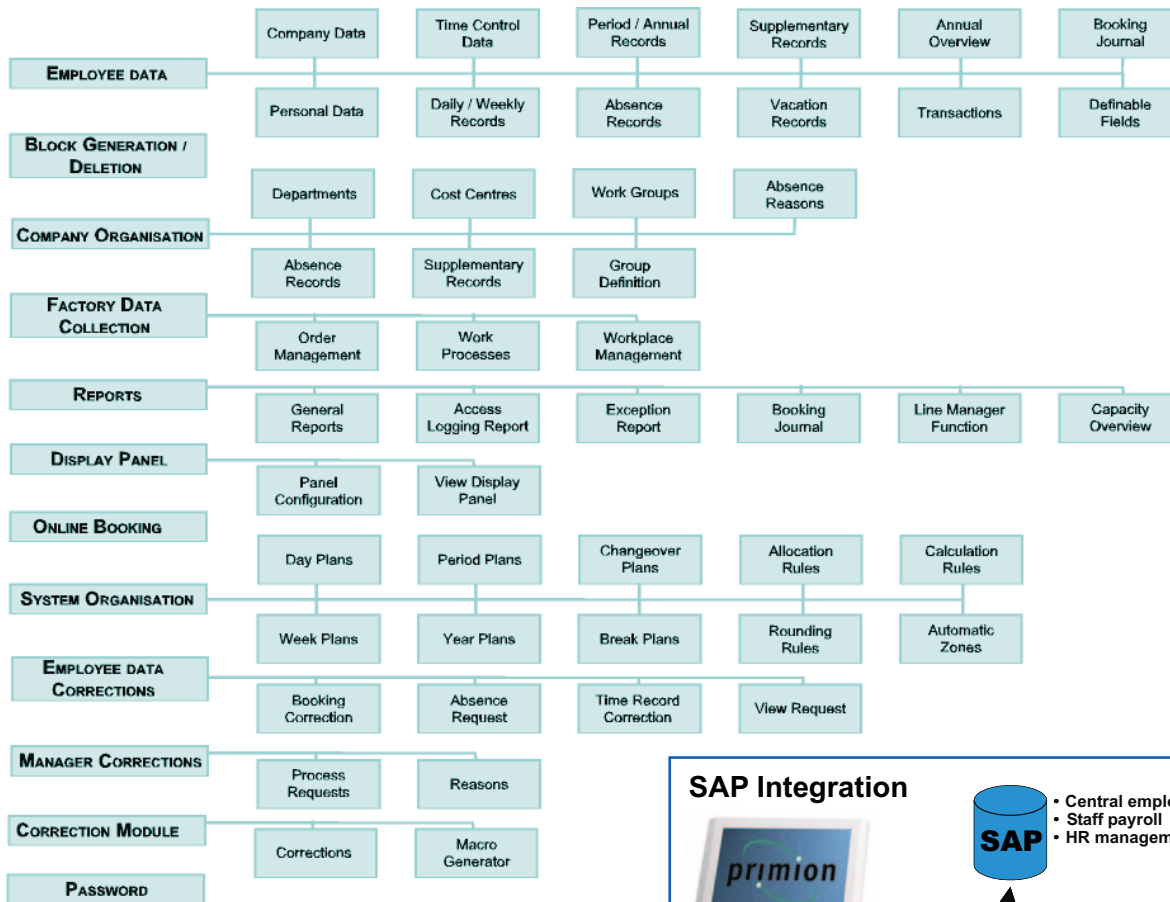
Company Data

Time Control Data

Period / Annual Records

Supplementary Records

Annual Overview

Booking Journal

Employee data

Personal Data

Daily / Weekly Records

Absence Records

Vacation Records

Transactions

Definable Fields

Block Generation / Deletion

Departments

Cost Centres

Work Groups

Absence Reasons

Company Organisation

Absence Records

Supplementary Records

Group Definition

Factory Data Collection

Order Management

Work Processes

Workplace Management

Reports

General Reports

Access Logging Report

Exception Report

Booking Journal

Line Manager Function

Capacity Overview

Display Panel

Panel Configuration

View Display Panel

Online Booking

Day Plans

Period Plans

Changeover Plans

Allocation Rules

Calculation Rules

System Organisation

Week Plans

Year Plans

Break Plans

Rounding Rules

Automatic Zones

Employee data Corrections

Booking Correction

Absence Request

Time Record Correction

View Request

Manager Corrections

Process Requests

Reasons

Correction Module

Corrections

Macro Generator

Password

SAP Integration

primion

SAP

• Central empl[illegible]
• Staff payroll
• HR managem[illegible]